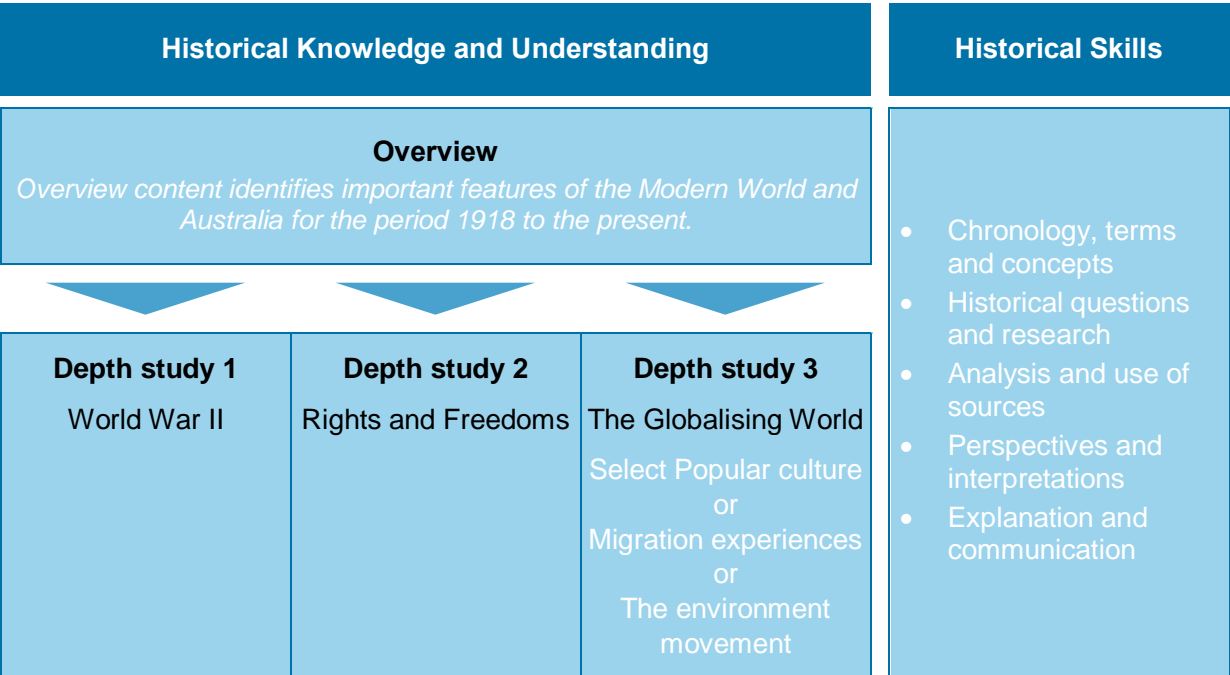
Historical Knowledge and Understanding

Historical Skills

Overview
Overview content identifies important features of the Modern World and Australia for the period 1918 to the present.

| Depth study 1 | Depth study 2 | Depth study 3 |
|---|---|---|
| World War II | Rights and Freedoms | The Globalising World |
| | | Select Popular culture or Migration experiences or The environment movement |

- Chronology, terms and concepts
- Historical questions and research
- Analysis and use of sources
- Perspectives and interpretations
- Explanation and communication